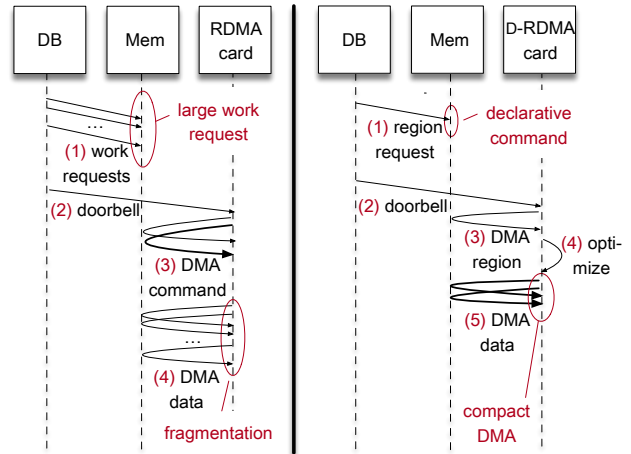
DB

Mem

RDMA card

...

large work request

(1) work requests

(2) doorbell

(3) DMA command

...

(4) DMA data

fragmentation

DB

Mem

D-RDMA card

(1) region request

declarative command

(2) doorbell

(3) DMA region

(4) optimize

(5) DMA data

compact DMA